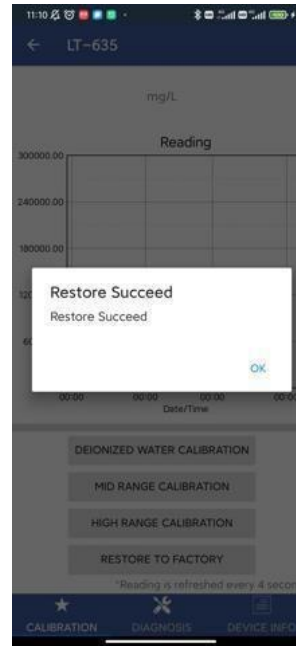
11:10

← LT-635

mg/L

Reading

300000.00

240000.00

180000.00

120

60

Restore Succeed

Restore Succeed

OK

00:00 00:00 00:00 00:0

Date/Time

DEIONIZED WATER CALIBRATION

MID RANGE CALIBRATION

HIGH RANGE CALIBRATION

RESTORE TO FACTORY

*Reading is refreshed every 4 secon

CALIBRATION DIAGNOSIS DEVICE INFO